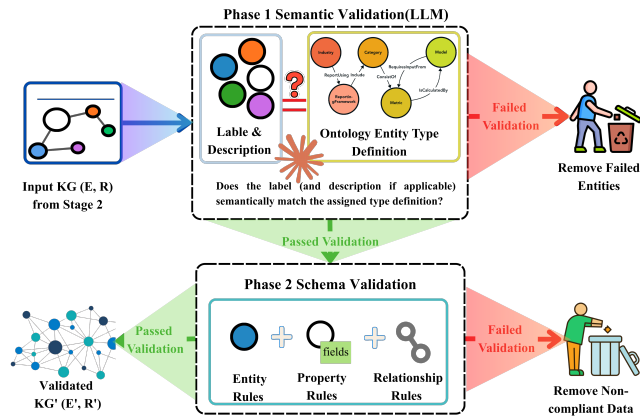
Phase 1 Semantic Validation(LLM)

Input KG (E, R) from Stage 2

Lable & Description

Industry

Category

Model

ReportUsing

Include

ConsistOf

RequiresInputFrom

Reporting Frameworks

Metric

IsCalculatedBy

Ontology Entity Type Definition

Does the label (and description if applicable) semantically match the assigned type definition?

Failed Validation

Remove Failed Entities

Passed Validation

Phase 2 Schema Validation

Passed Validation

Validated KG' (E', R')

fields

Entity Rules

Property Rules

Relationship Rules

Failed Validation

Remove Non-compliant Data